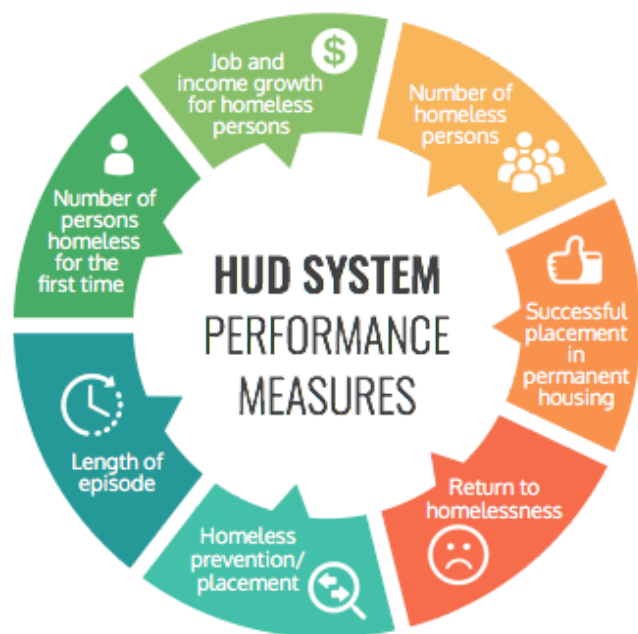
HUD SYSTEM
PERFORMANCE
MEASURES

Job and income growth for homeless persons

$

Number of homeless persons

Successful placement in permanent housing

Return to homelessness

Homeless prevention/ placement

Length of episode

Number of persons homeless for the first time